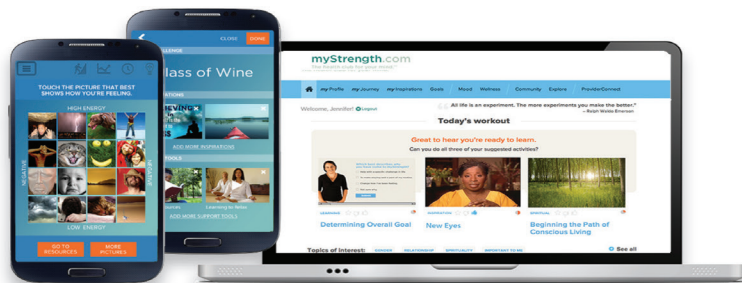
TOUCH THE PICTURE THAT BEST SHOWS HOW YOU'RE FEELING.

HIGH ENERGY

NEGATIVE

POSITIVE

LOW ENERGY

GO TO RESOURCES

MORE PICTURES

CLOSE

DONE

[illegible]LLENGE

lass of Wine

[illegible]RATIONS

ADD MORE INSPIRATIONS

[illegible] TOOLS

Learning to Relax

ADD MORE SUPPORT TOOLS

myStrength.com

my Profile

my Journey

my Inspirations

Goals

Mood

Wellness

Community

Explore

ProviderConnect

Welcome, Jennifer!

Logout

All life is an experiment. The more experiments you make the better.

– Ralph Waldo Emerson

Today's workout

Great to hear you're ready to learn.

Can you do all three of your suggested activities?

LEARNING

INSPIRATION

SPIRITUAL

Determining Overall Goal

New Eyes

Beginning the Path of Conscious Living

Topics of Interest:

See all